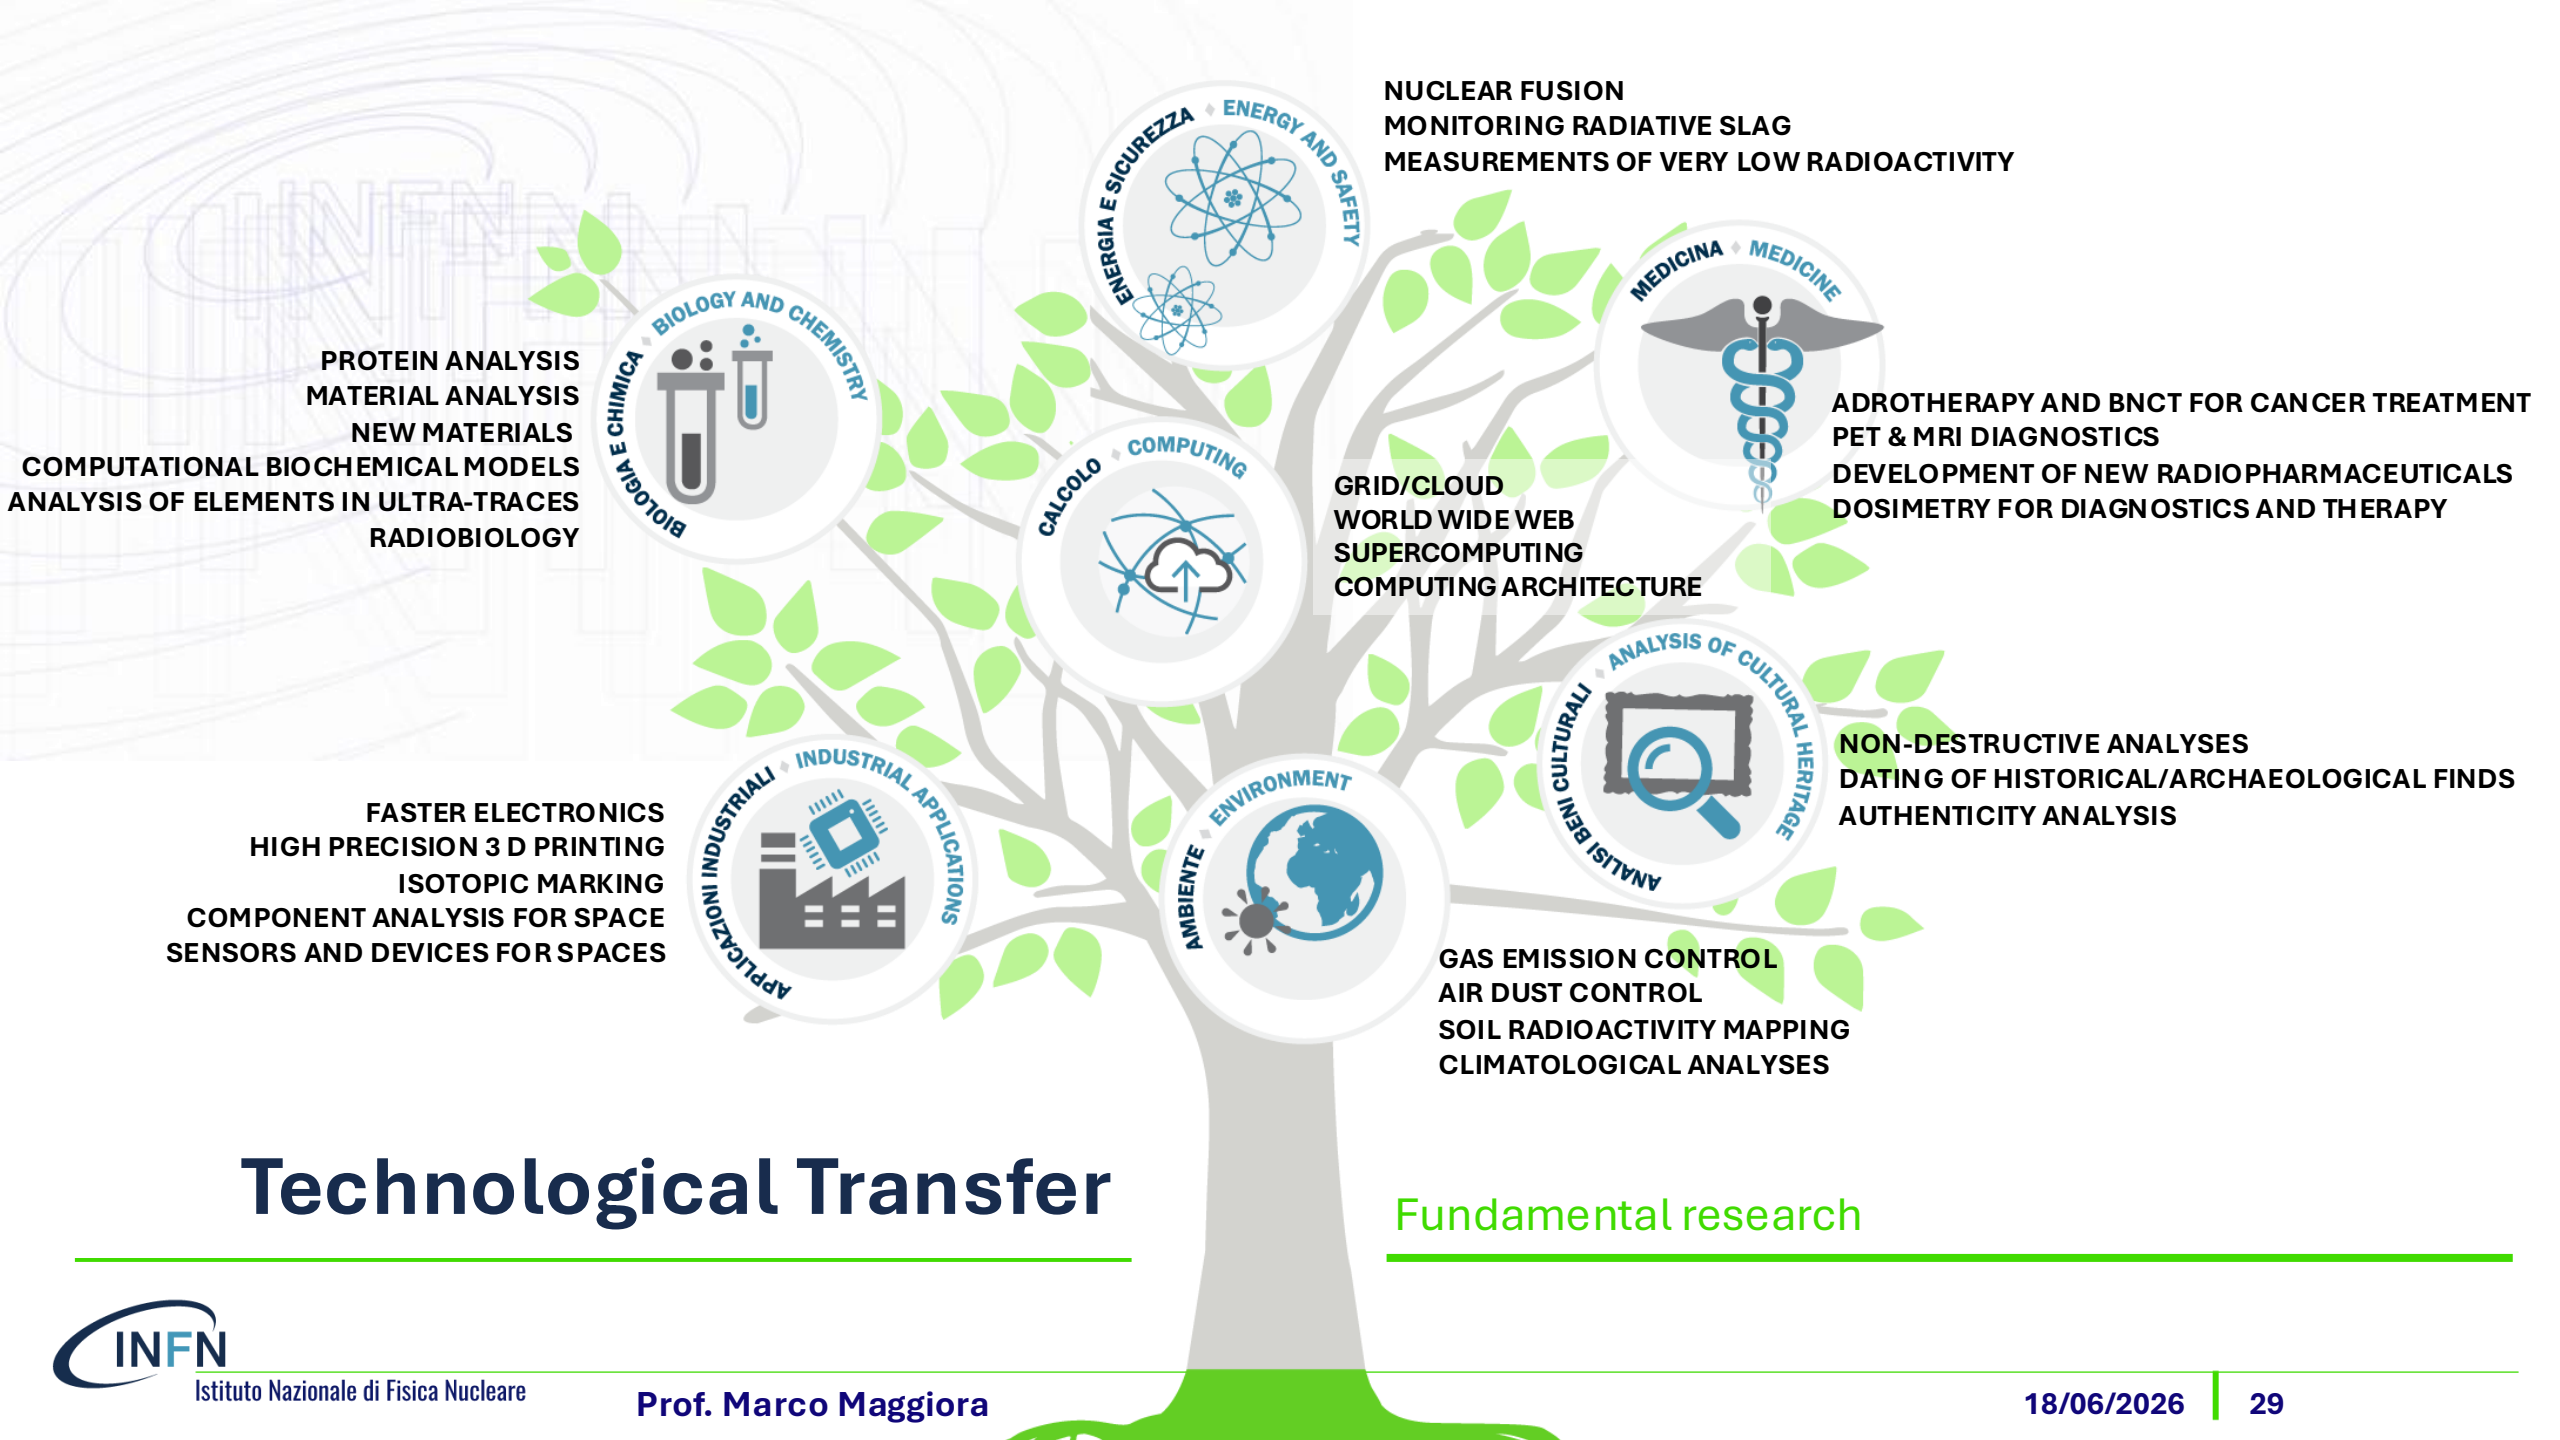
ENERGIA E SICUREZZA • ENERGY AND SAFETY

NUCLEAR FUSION
MONITORING RADIATIVE SLAG
MEASUREMENTS OF VERY LOW RADIOACTIVITY

MEDICINA • MEDICINE

ADROTHERAPY AND BNCT FOR CANCER TREATMENT
PET & MRI DIAGNOSTICS
DEVELOPMENT OF NEW RADIOPHARMACEUTICALS
DOSIMETRY FOR DIAGNOSTICS AND THERAPY

BIOLOGIA E CHIMICA • BIOLOGY AND CHEMISTRY

PROTEIN ANALYSIS
MATERIAL ANALYSIS
NEW MATERIALS
COMPUTATIONAL BIOCHEMICAL MODELS
ANALYSIS OF ELEMENTS IN ULTRA-TRACES
RADIOBIOLOGY

CALCOLO • COMPUTING

GRID/CLOUD
WORLD WIDE WEB
SUPERCOMPUTING
COMPUTING ARCHITECTURE

ANALISI BENI CULTURALI • ANALYSIS OF CULTURAL HERITAGE

NON-DESTRUCTIVE ANALYSES
DATING OF HISTORICAL/ARCHAEOLOGICAL FINDS
AUTHENTICITY ANALYSIS

APPLICAZIONI INDUSTRIALI • INDUSTRIAL APPLICATIONS

FASTER ELECTRONICS
HIGH PRECISION 3 D PRINTING
ISOTOPIC MARKING
COMPONENT ANALYSIS FOR SPACE
SENSORS AND DEVICES FOR SPACES

AMBIENTE • ENVIRONMENT

GAS EMISSION CONTROL
AIR DUST CONTROL
SOIL RADIOACTIVITY MAPPING
CLIMATOLOGICAL ANALYSES

Technological Transfer

Fundamental research

INFN
Istituto Nazionale di Fisica Nucleare

Prof. Marco Maggiora

18/06/2026 | 29